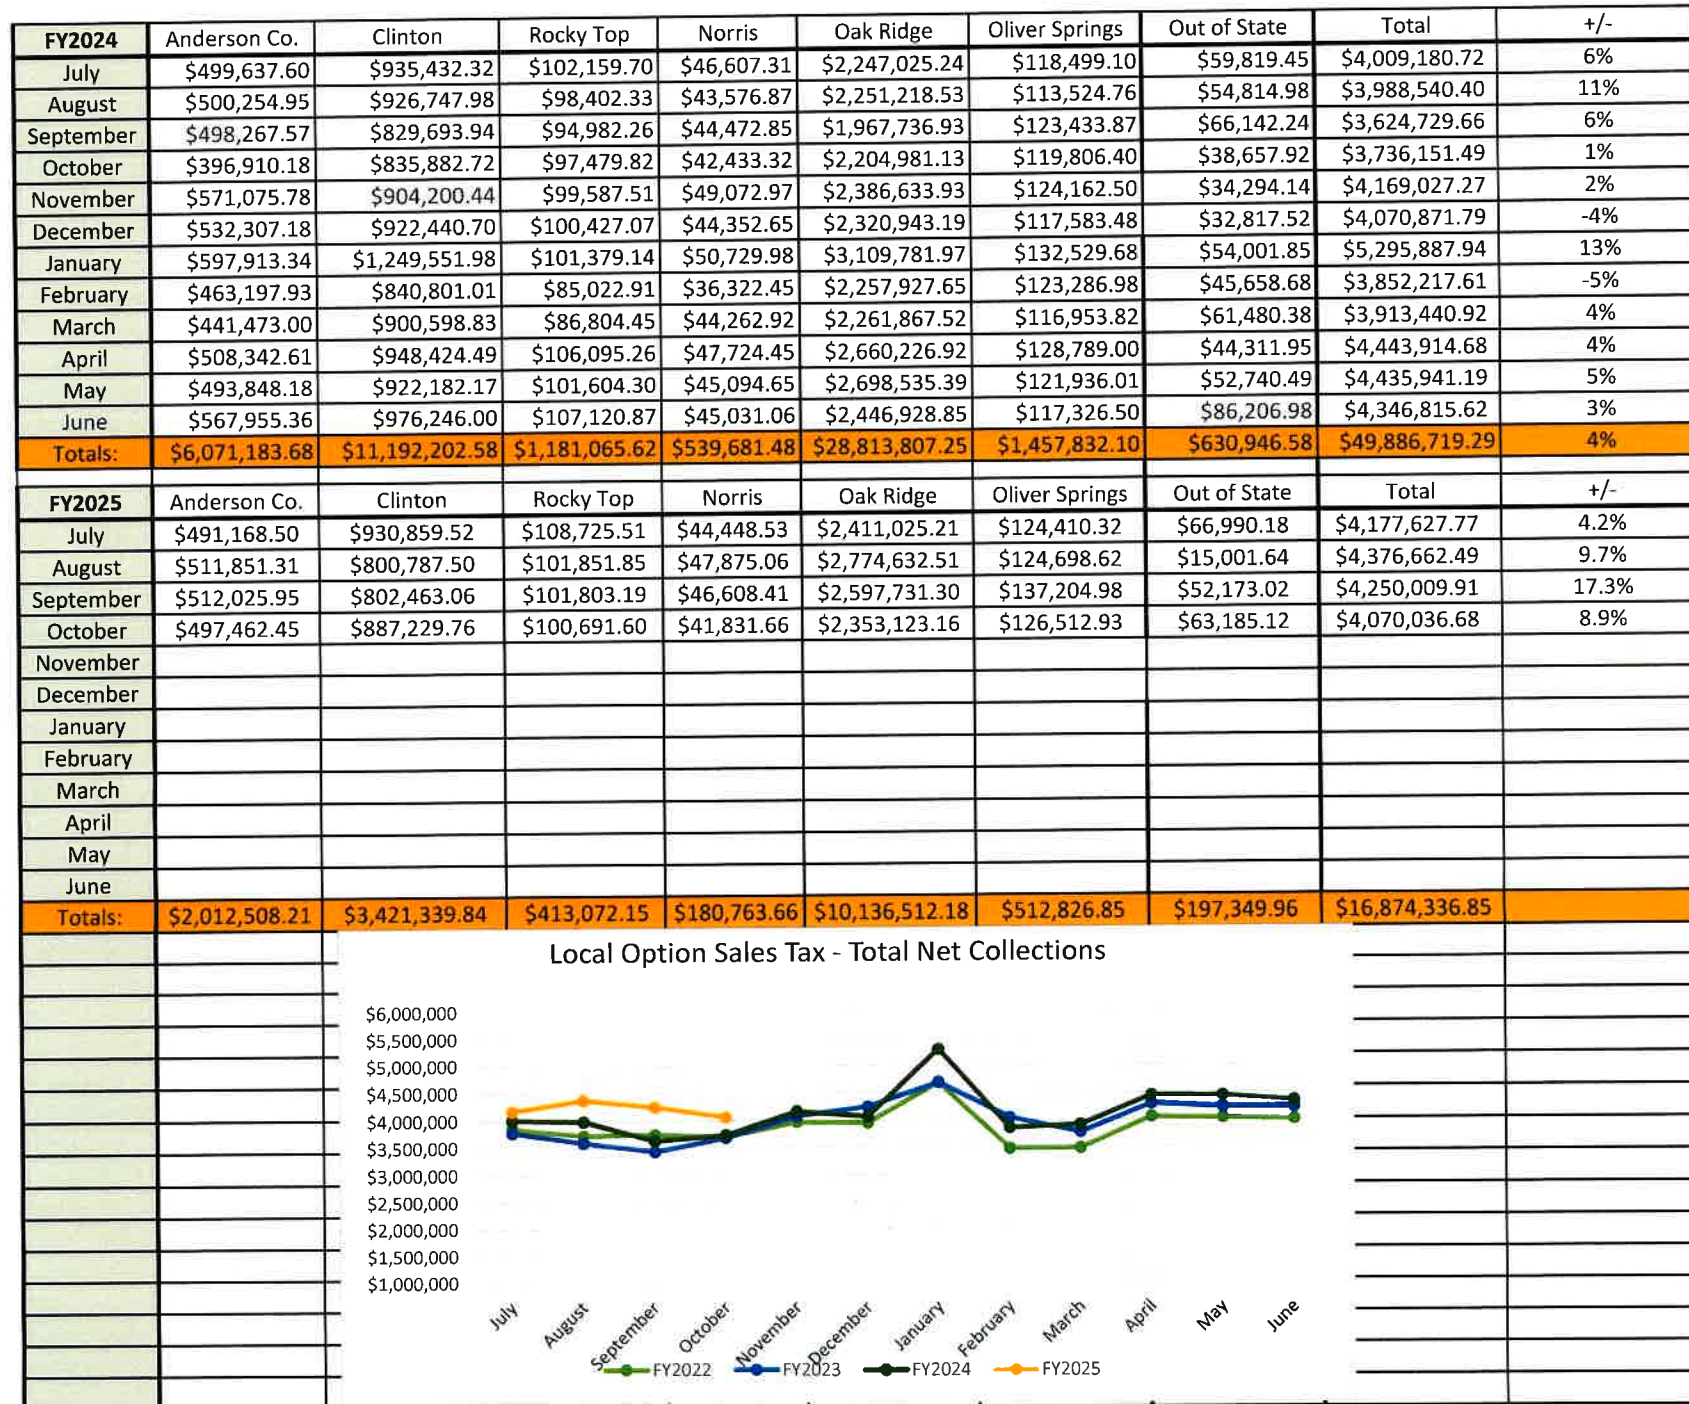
| FY2024 | Anderson Co. | Clinton | Rocky Top | Norris | Oak Ridge | Oliver Springs | Out of State | Total | +/- |
|---|---|---|---|---|---|---|---|---|---|
| July | $499,637.60 | $935,432.32 | $102,159.70 | $46,607.31 | $2,247,025.24 | $118,499.10 | $59,819.45 | $4,009,180.72 | 6% |
| August | $500,254.95 | $926,747.98 | $98,402.33 | $43,576.87 | $2,251,218.53 | $113,524.76 | $54,814.98 | $3,988,540.40 | 11% |
| September | $498,267.57 | $829,693.94 | $94,982.26 | $44,472.85 | $1,967,736.93 | $123,433.87 | $66,142.24 | $3,624,729.66 | 6% |
| October | $396,910.18 | $835,882.72 | $97,479.82 | $42,433.32 | $2,204,981.13 | $119,806.40 | $38,657.92 | $3,736,151.49 | 1% |
| November | $571,075.78 | $904,200.44 | $99,587.51 | $49,072.97 | $2,386,633.93 | $124,162.50 | $34,294.14 | $4,169,027.27 | 2% |
| December | $532,307.18 | $922,440.70 | $100,427.07 | $44,352.65 | $2,320,943.19 | $117,583.48 | $32,817.52 | $4,070,871.79 | -4% |
| January | $597,913.34 | $1,249,551.98 | $101,379.14 | $50,729.98 | $3,109,781.97 | $132,529.68 | $54,001.85 | $5,295,887.94 | 13% |
| February | $463,197.93 | $840,801.01 | $85,022.91 | $36,322.45 | $2,257,927.65 | $123,286.98 | $45,658.68 | $3,852,217.61 | -5% |
| March | $441,473.00 | $900,598.83 | $86,804.45 | $44,262.92 | $2,261,867.52 | $116,953.82 | $61,480.38 | $3,913,440.92 | 4% |
| April | $508,342.61 | $948,424.49 | $106,095.26 | $47,724.45 | $2,660,226.92 | $128,789.00 | $44,311.95 | $4,443,914.68 | 4% |
| May | $493,848.18 | $922,182.17 | $101,604.30 | $45,094.65 | $2,698,535.39 | $121,936.01 | $52,740.49 | $4,435,941.19 | 5% |
| June | $567,955.36 | $976,246.00 | $107,120.87 | $45,031.06 | $2,446,928.85 | $117,326.50 | $86,206.98 | $4,346,815.62 | 3% |
| Totals: | $6,071,183.68 | $11,192,202.58 | $1,181,065.62 | $539,681.48 | $28,813,807.25 | $1,457,832.10 | $630,946.58 | $49,886,719.29 | 4% |

| FY2025 | Anderson Co. | Clinton | Rocky Top | Norris | Oak Ridge | Oliver Springs | Out of State | Total | +/- |
|---|---|---|---|---|---|---|---|---|---|
| July | $491,168.50 | $930,859.52 | $108,725.51 | $44,448.53 | $2,411,025.21 | $124,410.32 | $66,990.18 | $4,177,627.77 | 4.2% |
| August | $511,851.31 | $800,787.50 | $101,851.85 | $47,875.06 | $2,774,632.51 | $124,698.62 | $15,001.64 | $4,376,662.49 | 9.7% |
| September | $512,025.95 | $802,463.06 | $101,803.19 | $46,608.41 | $2,597,731.30 | $137,204.98 | $52,173.02 | $4,250,009.91 | 17.3% |
| October | $497,462.45 | $887,229.76 | $100,691.60 | $41,831.66 | $2,353,123.16 | $126,512.93 | $63,185.12 | $4,070,036.68 | 8.9% |
| November | | | | | | | | | |
| December | | | | | | | | | |
| January | | | | | | | | | |
| February | | | | | | | | | |
| March | | | | | | | | | |
| April | | | | | | | | | |
| May | | | | | | | | | |
| June | | | | | | | | | |
| Totals: | $2,012,508.21 | $3,421,339.84 | $413,072.15 | $180,763.66 | $10,136,512.18 | $512,826.85 | $197,349.96 | $16,874,336.85 | |

Local Option Sales Tax - Total Net Collections

$6,000,000
$5,500,000
$5,000,000
$4,500,000
$4,000,000
$3,500,000
$3,000,000
$2,500,000
$2,000,000
$1,500,000
$1,000,000

July August September October November December January February March April May June

FY2022 FY2023 FY2024 FY2025